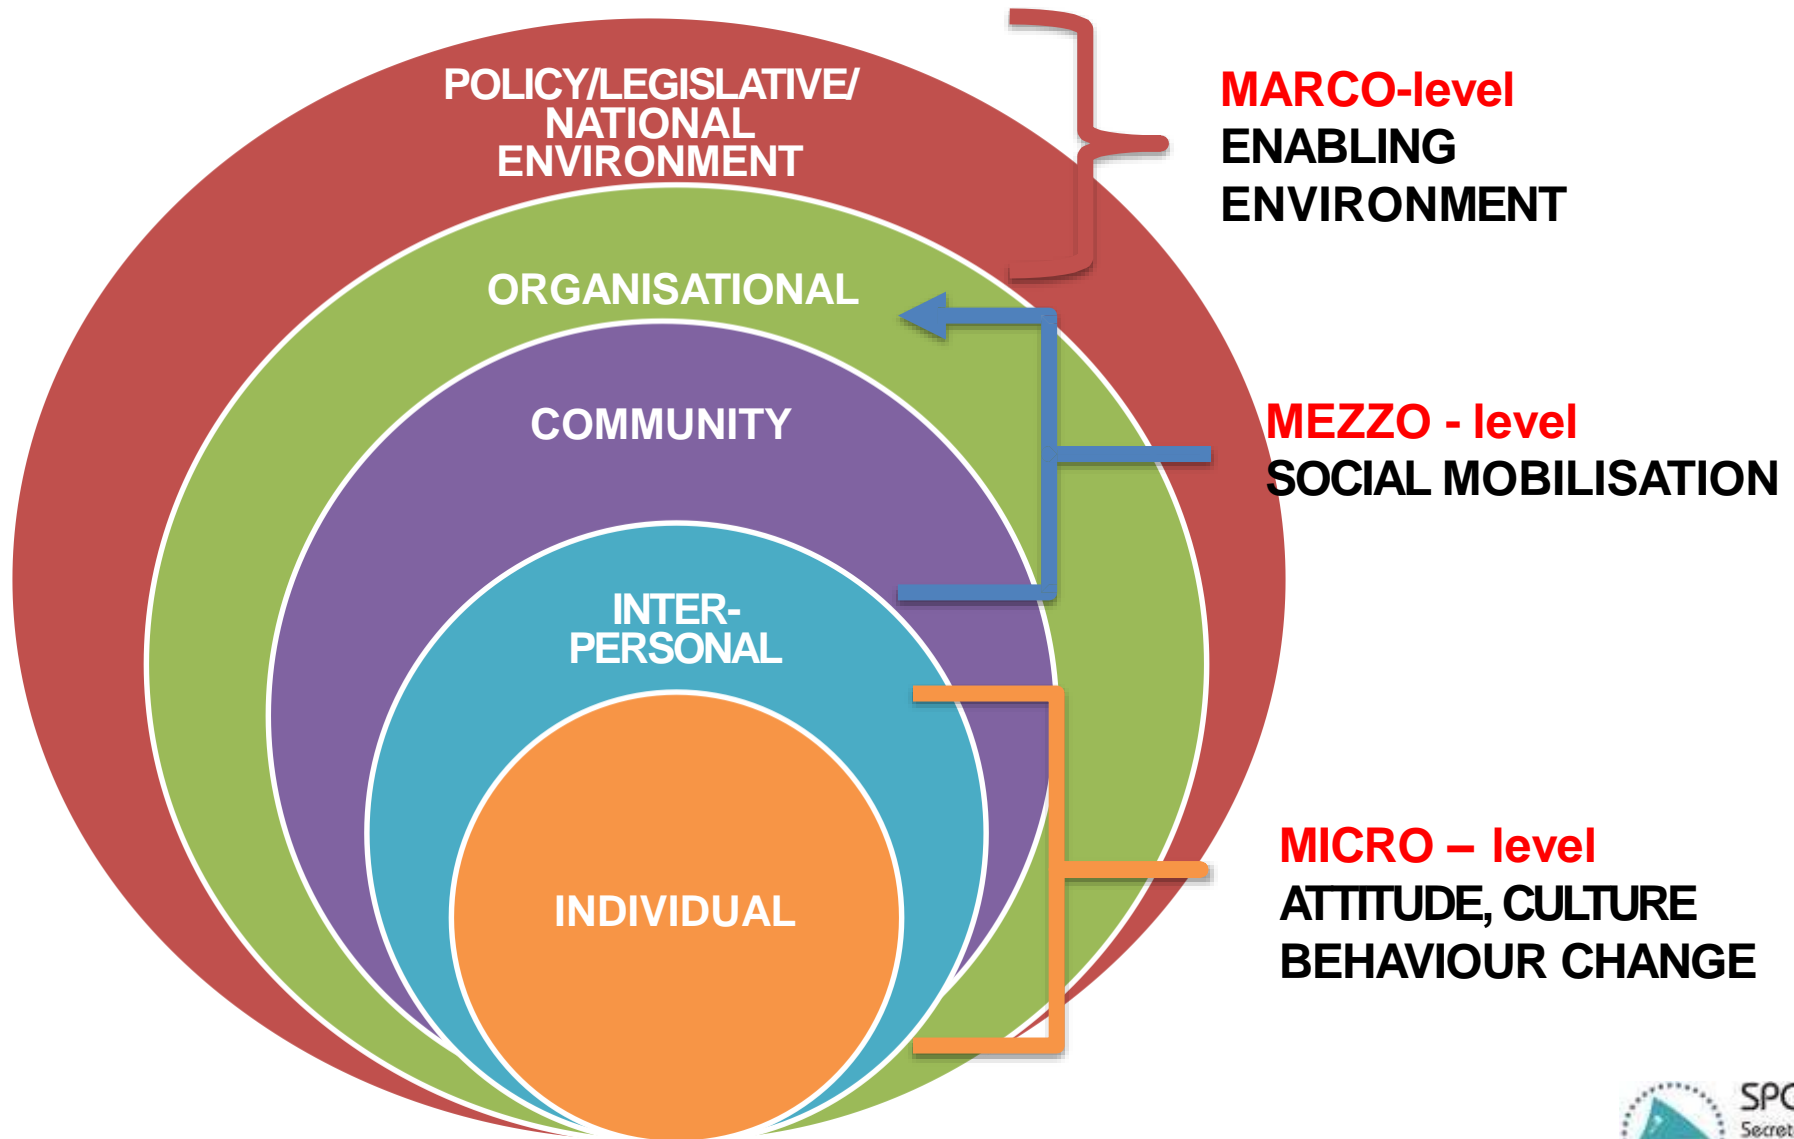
POLICY/LEGISLATIVE/ NATIONAL ENVIRONMENT

ORGANISATIONAL

COMMUNITY

INTER-PERSONAL

INDIVIDUAL

MARCO-level
ENABLING ENVIRONMENT

MEZZO - level
SOCIAL MOBILISATION

MICRO – level
ATTITUDE, CULTURE BEHAVIOUR CHANGE

SPC
Secret